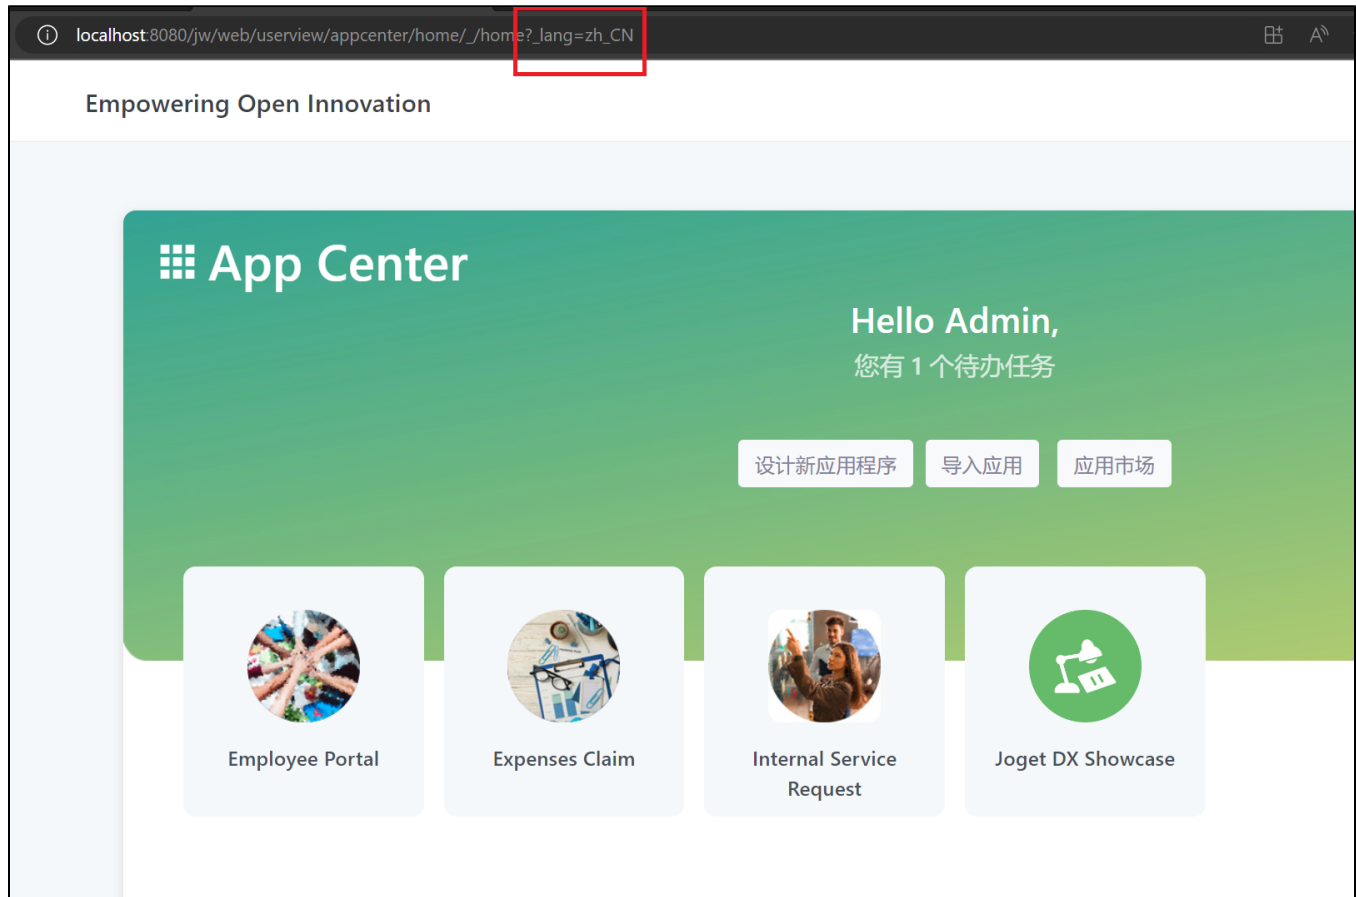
localhost:8080/jw/web/userview/appcenter/home/_/home?_lang=zh_CN

Empowering Open Innovation

App Center

Hello Admin,
您有 1 个待办任务

设计新应用程序 导入应用 应用市场

Employee Portal

Expenses Claim

Internal Service Request

Joget DX Showcase